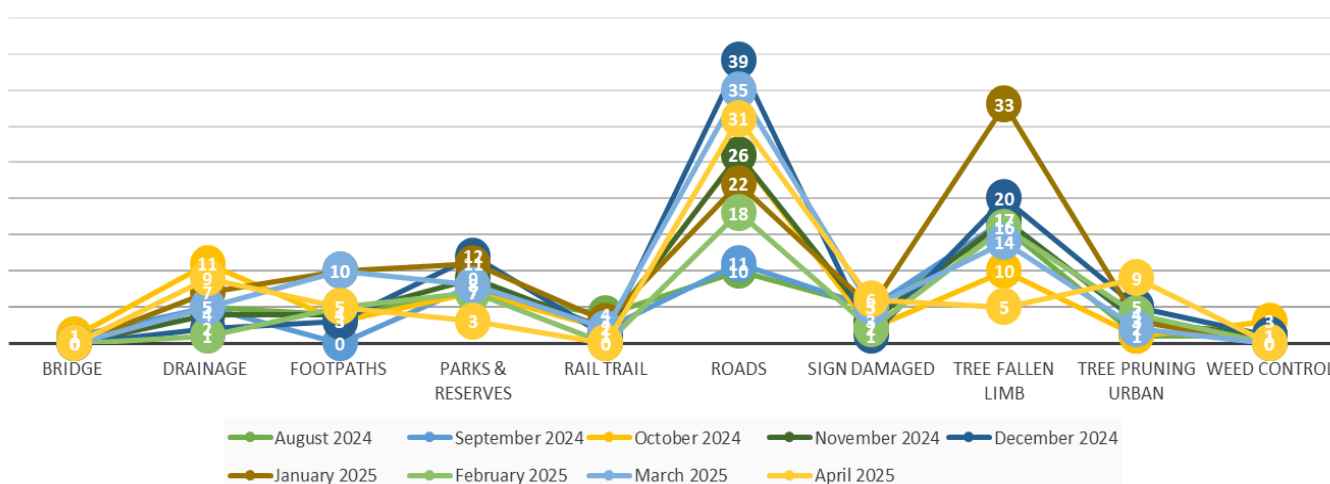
39
35
31
26
22
18
11
10
33
20
17
16
14
10
5
11
9
7
5
4
2
1
10
5
4
3
0
12
11
9
8
7
3
4
2
0
6
5
2
1
9
5
4
2
1
3
1
0
1
0

BRIDGE
DRAINAGE
FOOTPATHS
PARKS & RESERVES
RAIL TRAIL
ROADS
SIGN DAMAGED
TREE FALLEN LIMB
TREE PRUNING URBAN
WEED CONTROL

August 2024
September 2024
October 2024
November 2024
December 2024
January 2025
February 2025
March 2025
April 2025